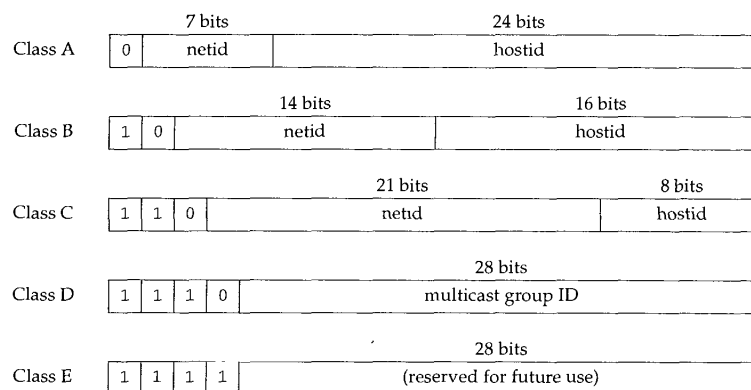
7 bits

24 bits

Class A 0 netid hostid

14 bits

16 bits

Class B 1 0 netid hostid

21 bits

8 bits

Class C 1 1 0 netid hostid

28 bits

Class D 1 1 1 0 multicast group ID

28 bits

Class E 1 1 1 1 (reserved for future use)